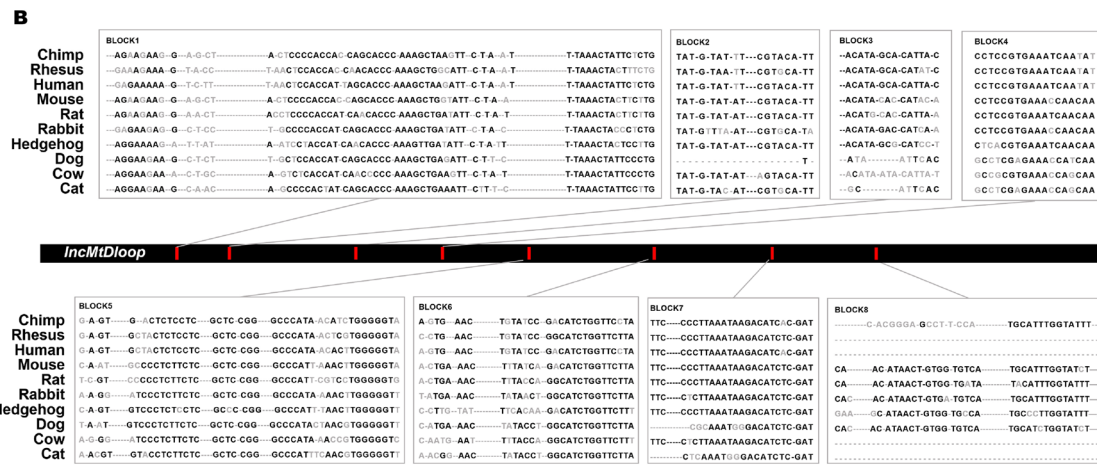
B

BLOCK1

Chimp ---AGAAGAAG--G---A-G-CT---------------A-CTCCCCACCAC-CAGCACCC-AAAGCTAAGTT--C-T-A---A-T---------------T-TAAACTATTCTCTG
Rhesus ---GAAGAAG--G---T-A-CC---------------T-AACTCCACCAC-CAACACCC-AAAGCTGGCATT--C-T-A---A-T---------------T-TAAACTATTCTCTG
Human ---GAGAAAAA--G---T-C-TT---------------T-AACTCCACCAT-TAGCACCC-AAAGCTAAGATT--C-T-A---A-T---------------T-TAAACTATTCTCTG
Mouse ---AGAAGAAG--G---A-G-CT---------------A-CTCCCCACCAC-CAGCACCC-AAAGCTGGTATT--C-T-A---A---------------T-TAAACTACTTCTTG
Rat ---AGAAGAAG--G---A-A-CT---------------ACCTCCCCACCAT-CACACCCC-AAAGCTGATATT--C-T-A---A-T---------------T-TAAACTACTCTTTG
Rabbit ---GAAGAAG--G---T-C-CC---------------T--GCCCCACCAT-CAGCACCC-AAAGCTAGTATT--C-T-A---C---------------T-TAAACTACCCTCTG
Hedgehog ---AGGAAAAG--A---T-T-AT---------------A-ATCCTACCAT-CAACACCC-AAAGTTGATATT--C-T-A---T---------------T-TAAACTACTCCTTG
Dog ---AGGAAGAA--G---C-T-CT---------------T--GCTCCACCAT-CAGCACCC-AAAGCTGAGGTT--C-T-T---C---------------T-TAAACTATTCCCTG
Cow ---AGGAAGAA--G---T-C-GC---------------A-GTCTCACCAT-CAACCCCC-AAAGCTGAAGTT--C-T-T---C---------------T-TAAACTATTCCCTG
Cat ---AGGAAGAA--G---C-A-AC---------------A--GCCCCACTAT-CAGCACCC-AAAGCTGAAATT--CTT--C---------------T-TAAACTATTCCCTG

BLOCK2
TAT-G-TAT-TT---CGTACA-TT
TAT-G-TAA-TT---CGTGCA-TT
TAT-G-TAT-TT---CGTACA-TT
TAT-G-TAT-AT---CGTACA-TT
TAT-G-TAT-AT---CGTACA-TT
TAT-G-TAT-AT---CGTACA-TT
TAT-GTTTA-AT---CGTGCA-TA
TAT-G-TAT-AT---CGTACA-TT
------------------------T-
TAT-G-TAT-AT---AGTACA-TT
TAT-G-TAC-AT---CGTGCA-TT

BLOCK3
--ACATA-GCA-CATTA-C
--ACATA-GCA-CATAT-C
--ACATA-GCA-CATTA-C
--ACATA-GCA-CATAC-A
--ACATG-CAC-CATTA-A
--ACATA-GAC-CATCA-A
--ACATA-GCG-CATCC-T
--ATA--------ATTCAC
--ACATA-ATA-CATTA-T
--GC---------ATTCAC

BLOCK4
CCTCCGTGAAATCAATAT
CCTCCGTGAAATCAATAT
CCTCCGTGAAATCAATAT
CCTCCGTGAAATCAACAA
CCTCCGTGAAATCAACAA
CCTCCGTGAAATCAACAA
CTCACGTGAAATCAACAA
GCCTCGAGAAACCATCAA
GCCGCGTGAAACCAGCAA
GCCTCGAGAAACCAGCAA

lncMtDloop

BLOCK5
Chimp G-A-GT------G--ACTCTCCTC-----GCTC-CGG----GCCCATA-ACATCTGGGGGTA
Rhesus G-A-GT------GCTACTCTCCTC-----GCTC-CGG----GCCCATA-ACTCGTGGGGGTA
Human G-A-GT------GCTACTCTCCTC-----GCTC-CGG----GCCCATA-ACACTGGGGGTA
Mouse C-A-AT------GCCCCTCTTCTC-----GCTC-CGG----GCCCATT-AAACTTGGGGGTA
Rat T-C-GT------CCCCCTCTTCTC-----GCTC-CGG----GCCCATT-CGTCTGGGGGTG
Rabbit A-A-GG------ATCCCTCTTCTC-----GCTC-CGG----GCCCATA-AAACTTGGGGGTA
Hedgehog C-A-GT------GTCCCTCTCTC-----GCCC-CGG----GCCCATT-TAACTTGGGGGTT
Dog T-A-AT------GTCCCTCTTCTC-----GCTC-CGG----GCCCATATCAACGTGGGGGTC
Cow A-G-GG------ATCCCTCTTCTC-----GCTC-CGG----GCCCATA-AACCGTGGGGGTC
Cat A-ACGT------GTACCTCTTCTC-----GCTC-CGG----GCCCATTTCAACGTGGGGGTT

BLOCK6
A-GTG--AAC------TGTATCC--GACATCTGGTTCCTA
C-CTG--AAC------TGTATCC--GGCATCTGGTTCTTA
A-GTG--AAC------TGTATCC--GACATCTGGTTCCTA
A-CTGA--AAC------TTTATCA--GACATCTGGTTCTTA
A-CTGA--AAC------TTTACCA--GGCATCTGGTTCTTA
T-ATGA--AAC------TATAACT--GGCATCTGGTTCTTA
C-CTTG--TAT------TTCACAA--GACATCTGGTTCTTT
C-ATGA--AAC------TATACCT--GGCATCTGGTTCTTA
C-AATG--AAT------TTTACCA--GGCATCTGGTTCTTT
A-ACGG--AAC------TATACCT--GGCATCTGGTTCTTA

BLOCK7
TTC-----CCCTTAAATAAGACATCAC-GAT
TTC-----CCCTTAAATAAGACATCTC-GAT
TTC-----CCCTTAAATAAGACATCAC-GAT
TTC-----CCCTTAAATAAGACATCTC-GAT
TTC-----CCCTTAAATAAGACATCTC-GAT
TTC-----CCCTTAAATAAGACATCTC-GAT
TTC-----CTCTTAAATAAGACATCTC-GAT
---------------CGCAAATGGGACATCTC-GAT
TTC-----CCCTTAAATAAGACATCTC-GAT
---------------CTCAAATGGGACATCTC-GAT

BLOCK8
------------C-ACGGGA--GCCT-T-CCA--------------TGCATTTGGTATTT---
---------------------------------------------------------------
---------------------------------------------------------------
---------------------------------------------------------------
CA---------AC-ATAACT-GTGG-TGTCA-------------TGCATTTGGTATCT--
CA---------AC-ATAACT-GTGG-TGATA-------------TACATTTGGTATTT--
CAC--------AC-ATAACT-GTGA-TGTCA-------------TGCATTTGGTATTT--
GAA--------GC-ATAACT-GTGG-TGCCA-------------TGCCTTGGTATTT--
CAC--------AC-ATAACT-GTGG-TGTCA-------------TGCATCTGGTATCT--
---------------------------------------------------------------